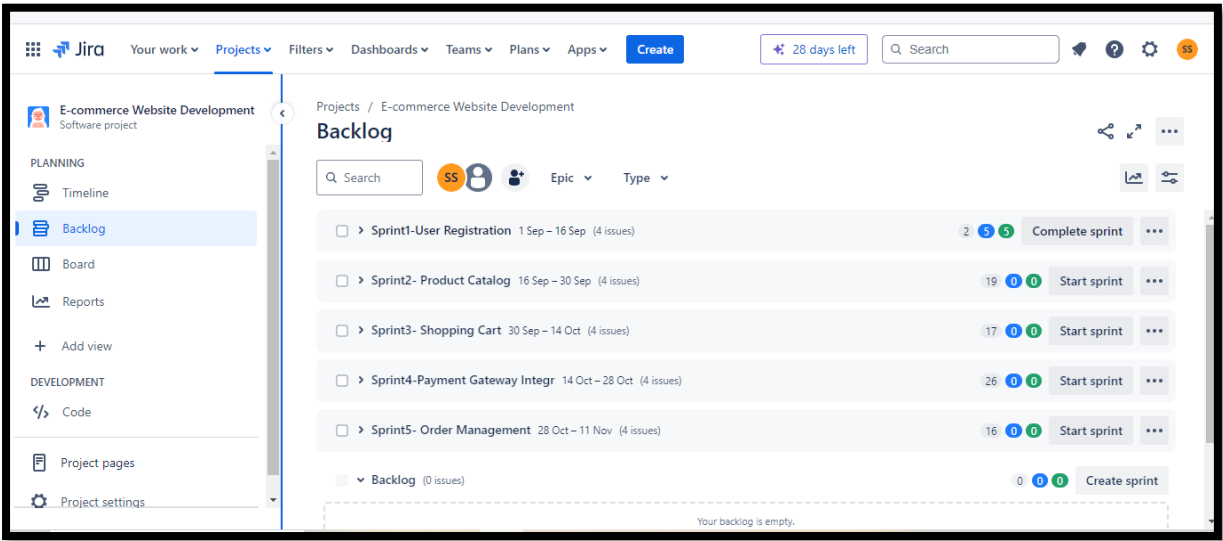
Jira Your work Projects Filters Dashboards Teams Plans Apps Create

28 days left Search SS

E-commerce Website Development
Software project

PLANNING
Timeline
Backlog
Board
Reports
Add view

DEVELOPMENT
Code

Project pages
Project settings

Projects / E-commerce Website Development

Backlog

Search SS Epic Type

Sprint1-User Registration 1 Sep – 16 Sep (4 issues) 2 5 5 Complete sprint

Sprint2- Product Catalog 16 Sep – 30 Sep (4 issues) 19 0 0 Start sprint

Sprint3- Shopping Cart 30 Sep – 14 Oct (4 issues) 17 0 0 Start sprint

Sprint4-Payment Gateway Integr 14 Oct – 28 Oct (4 issues) 26 0 0 Start sprint

Sprint5- Order Management 28 Oct – 11 Nov (4 issues) 16 0 0 Start sprint

Backlog (0 issues) 0 0 0 Create sprint

Your backlog is empty.